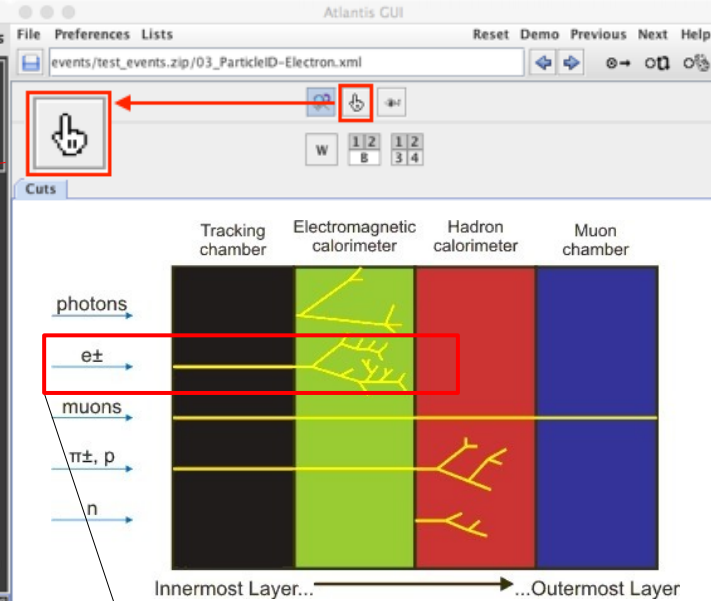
Atlantis GUI

File Preferences Lists

Reset Demo Previous Next Help

events/test_events.zip/03_ParticleID-Electron.xml

W

1 2 B

1 2 3 4

Cuts

Tracking chamber

Electromagnetic calorimeter

Hadron calorimeter

Muon chamber

photons

e±

muons

π±, p

n

Innermost Layer... ...Outermost Layer